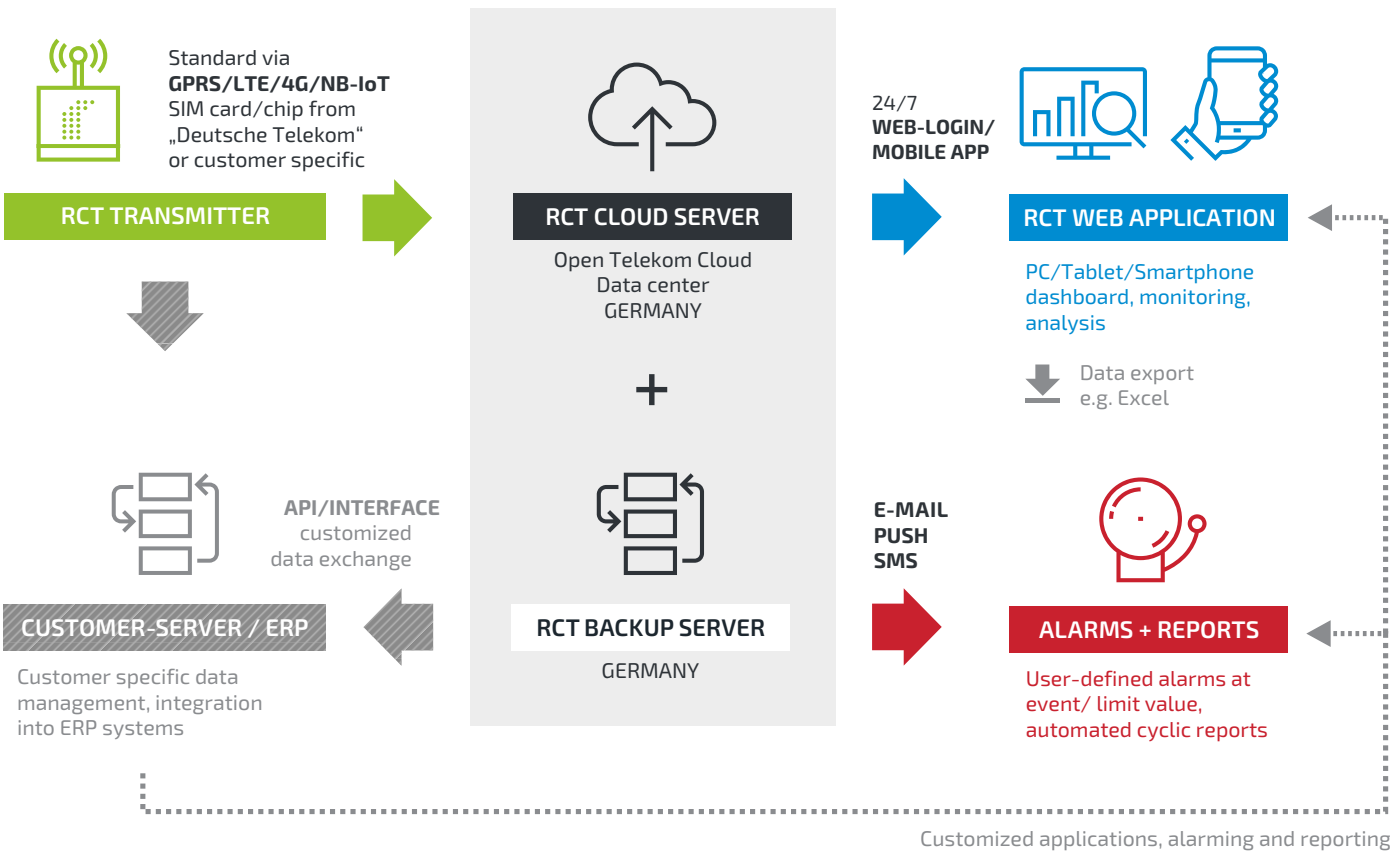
Standard via
**GPRS/LTE/4G/NB-IoT**
SIM card/chip from
„Deutsche Telekom“
or customer specific

RCT TRANSMITTER

RCT CLOUD SERVER

Open Telekom Cloud
Data center
GERMANY

+

RCT BACKUP SERVER

GERMANY

24/7
WEB-LOGIN/
MOBILE APP

RCT WEB APPLICATION

PC/Tablet/Smartphone
dashboard, monitoring,
analysis

Data export
e.g. Excel

API/INTERFACE
customized
data exchange

CUSTOMER-SERVER / ERP

Customer specific data management, integration into ERP systems

E-MAIL
PUSH
SMS

ALARMS + REPORTS

User-defined alarms at event/ limit value, automated cyclic reports

Customized applications, alarming and reporting